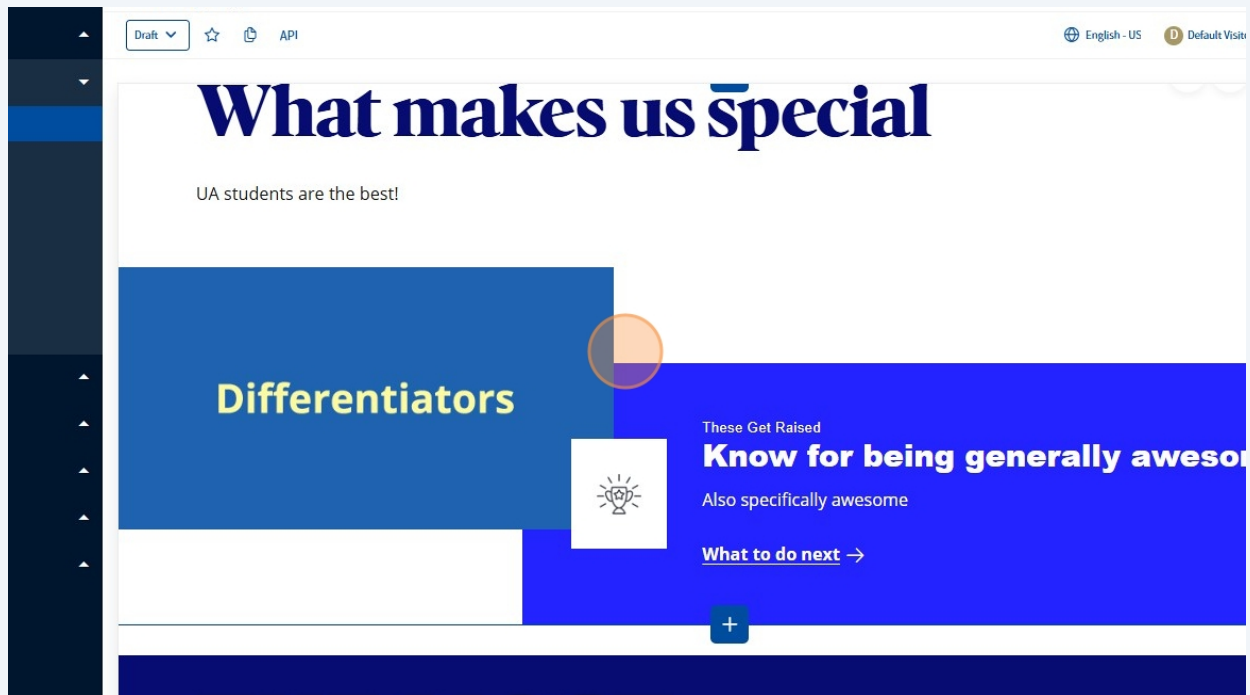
Draft
API
English - US
D Default Visit

What makes us special

UA students are the best!

Differentiators

These Get Raised
Know for being generally aweso
Also specifically awesome
What to do next →
+